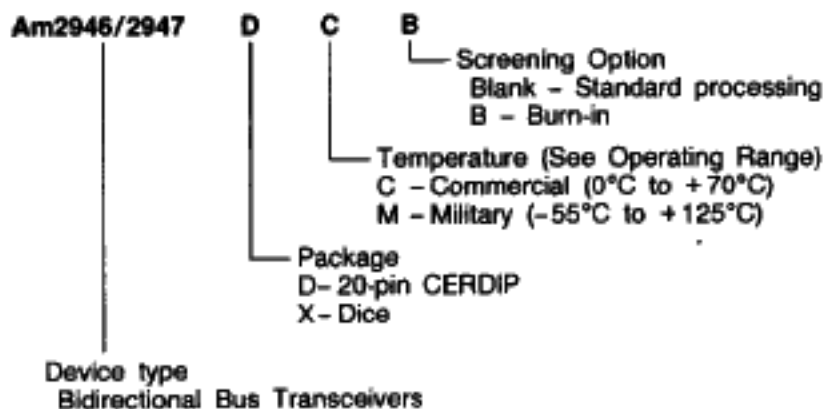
Am2946/2947 D C B

Screening Option
Blank – Standard processing
B – Burn-in

Temperature (See Operating Range)
C – Commercial (0°C to +70°C)
M – Military (–55°C to +125°C)

Package
D– 20-pin CERDIP
X– Dice

Device type
Bidirectional Bus Transceivers